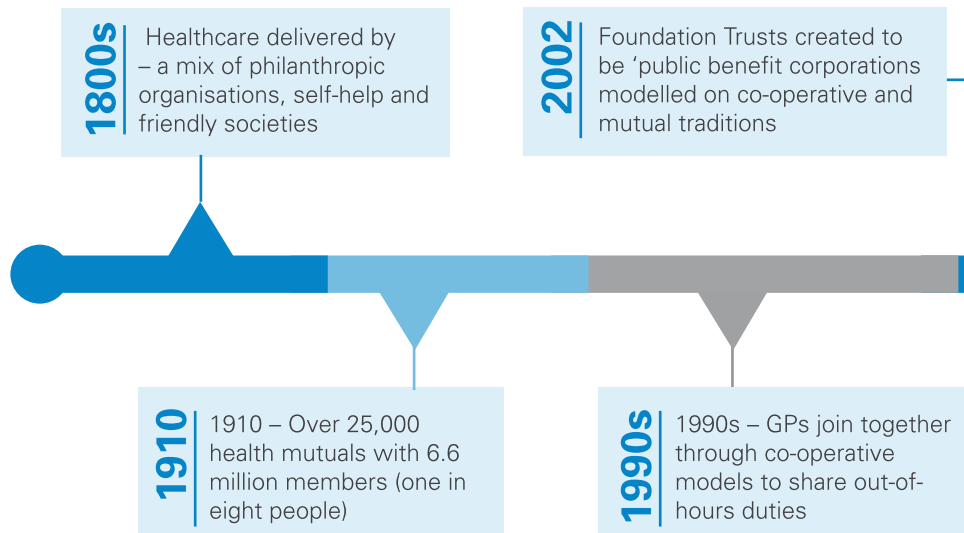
1800s

Healthcare delivered by – a mix of philanthropic organisations, self-help and friendly societies

2002

Foundation Trusts created to be ‘public benefit corporations modelled on co-operative and mutual traditions

1910

1910 – Over 25,000 health mutuals with 6.6 million members (one in eight people)

1990s

1990s – GPs join together through co-operative models to share out-of-hours duties